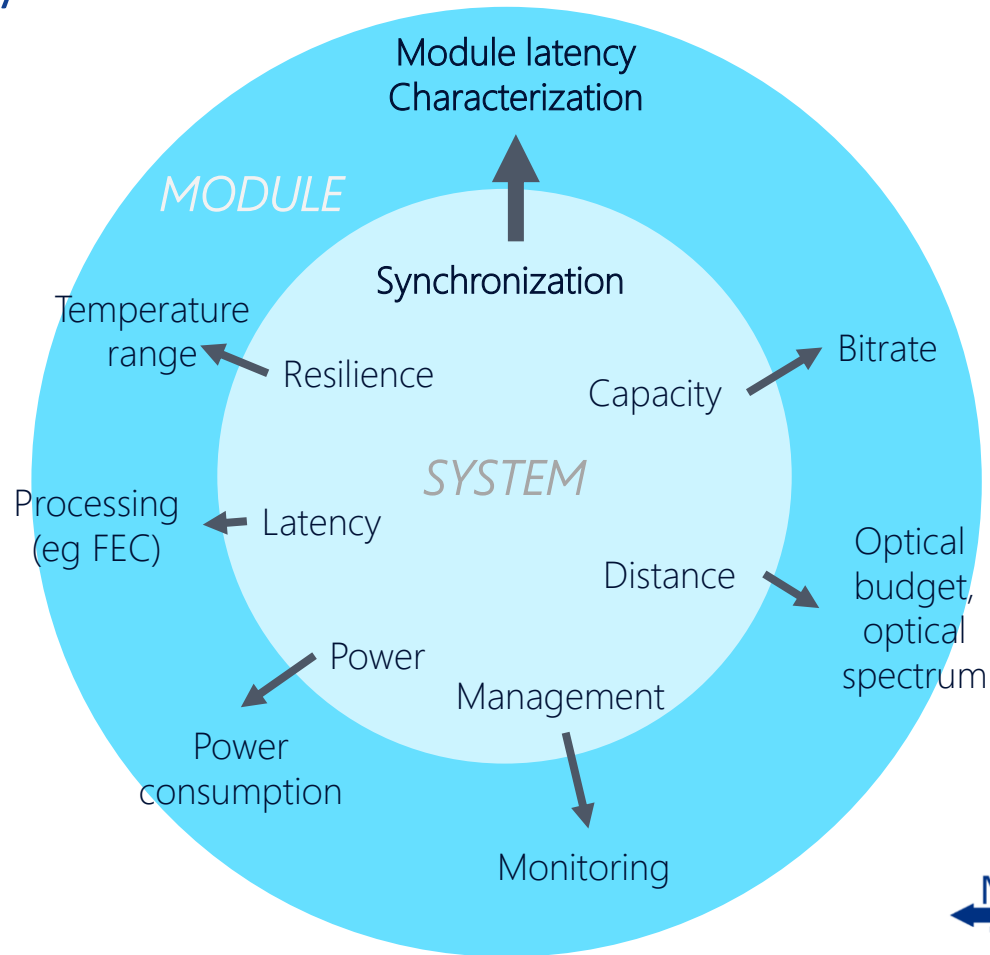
Module latency Characterization

MODULE

Synchronization

Temperature range

Resilience

Capacity

Bitrate

SYSTEM

Processing (eg FEC)

Latency

Distance

Optical budget, optical spectrum

Power

Management

Power consumption

Monitoring